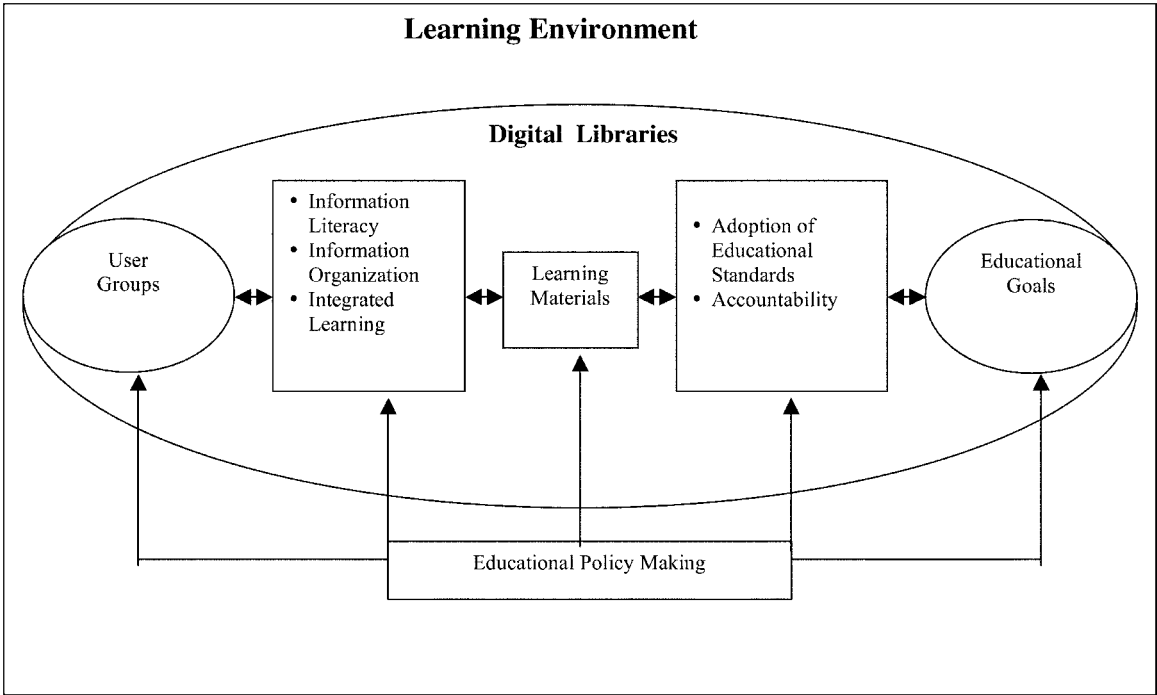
Learning Environment

Digital Libraries

User Groups

• Information Literacy
• Information Organization
• Integrated Learning

Learning Materials

• Adoption of Educational Standards
• Accountability

Educational Goals

Educational Policy Making